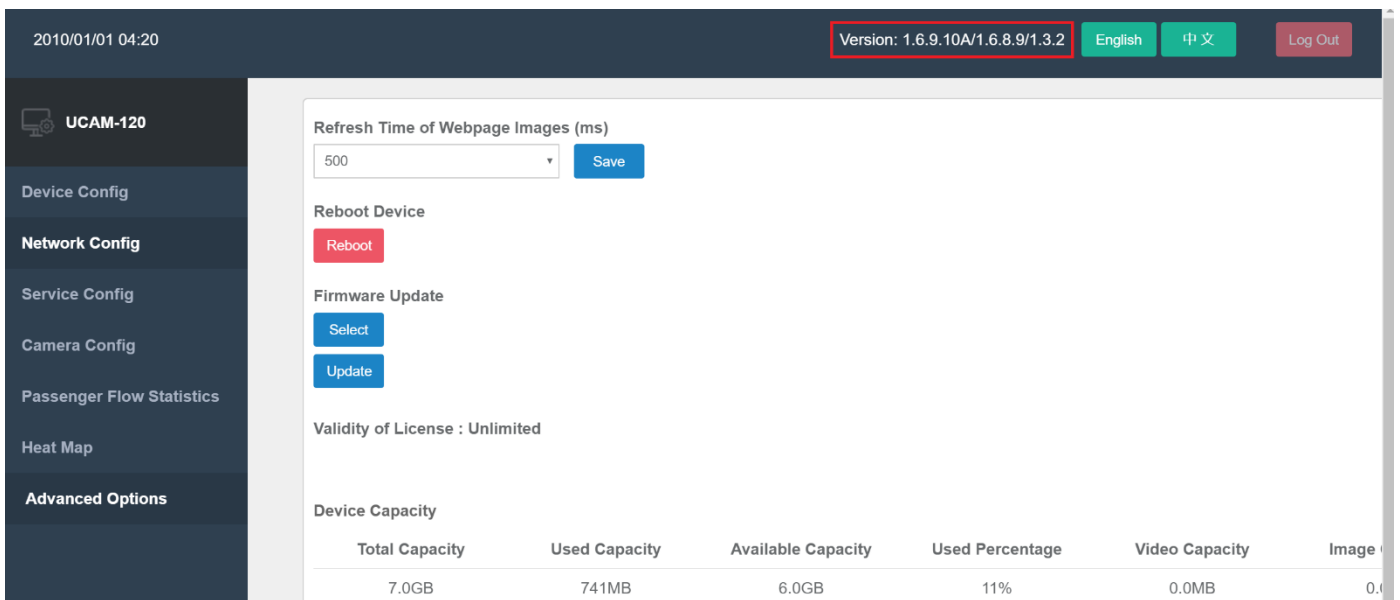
2010/01/01 04:20

Version: 1.6.9.10A/1.6.8.9/1.3.2 English 中文 Log Out

UCAM-120

Device Config

Network Config

Service Config

Camera Config

Passenger Flow Statistics

Heat Map

Advanced Options

Refresh Time of Webpage Images (ms)

500 Save

Reboot Device

Reboot

Firmware Update

Select

Update

Validity of License : Unlimited

Device Capacity

| Total Capacity | Used Capacity | Available Capacity | Used Percentage | Video Capacity | Image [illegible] |
|---|---|---|---|---|---|
| 7.0GB | 741MB | 6.0GB | 11% | 0.0MB | 0.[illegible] |